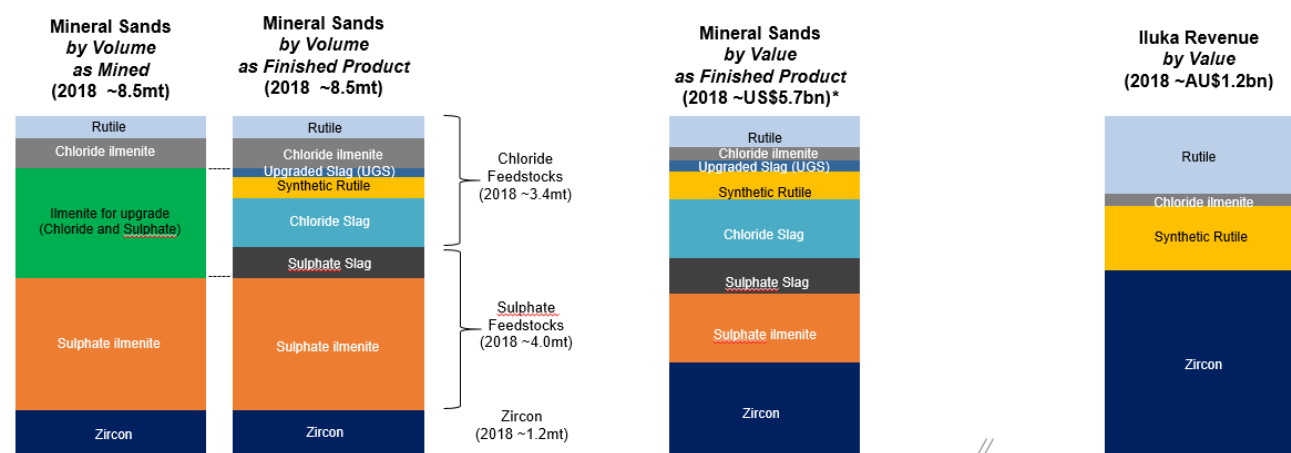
Mineral Sands
by Volume
as Mined
(2018 ~8.5mt)

Rutile
Chloride ilmenite
Ilmenite for upgrade (Chloride and Sulphate)
Sulphate ilmenite
Zircon

Mineral Sands
by Volume
as Finished Product
(2018 ~8.5mt)

Rutile
Chloride ilmenite
Upgraded Slag (UGS)
Synthetic Rutile
Chloride Slag
Sulphate Slag
Sulphate ilmenite
Zircon

Chloride Feedstocks (2018 ~3.4mt)

Sulphate Feedstocks (2018 ~4.0mt)

Zircon (2018 ~1.2mt)

Mineral Sands
by Value
as Finished Product
(2018 ~US$5.7bn)*

Rutile
Chloride ilmenite
Upgraded Slag (UGS)
Synthetic Rutile
Chloride Slag
Sulphate Slag
Sulphate ilmenite
Zircon

//

Iluka Revenue
by Value
(2018 ~AU$1.2bn)

Rutile
Chloride ilmenite
Synthetic Rutile
Zircon